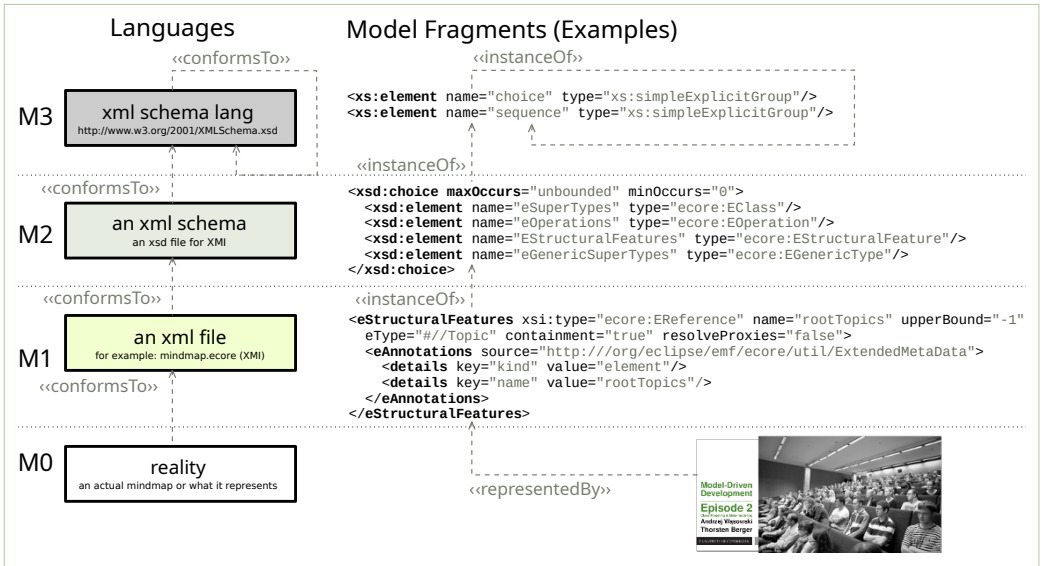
Languages

Model Fragments (Examples)

‹‹conformsTo››

‹‹instanceOf››

M3

xml schema lang
http://www.w3.org/2001/XMLSchema.xsd

<xs:element name="choice" type="xs:simpleExplicitGroup"/>
<xs:element name="sequence" type="xs:simpleExplicitGroup"/>

‹‹instanceOf››

‹‹conformsTo››

M2

an xml schema
an xsd file for XMI

<xsd:choice maxOccurs="unbounded" minOccurs="0">
<xsd:element name="eSuperTypes" type="ecore:EClass"/>
<xsd:element name="eOperations" type="ecore:EOperation"/>
<xsd:element name="EStructuralFeatures" type="ecore:EStructuralFeature"/>
<xsd:element name="eGenericSuperTypes" type="ecore:EGenericType"/>
</xsd:choice>

‹‹conformsTo››

‹‹instanceOf››

M1

an xml file
for example: mindmap.ecore (XMI)

<eStructuralFeatures xsi:type="ecore:EReference" name="rootTopics" upperBound="-1"
eType="#//Topic" containment="true" resolveProxies="false">
<eAnnotations source="http:///org/eclipse/emf/ecore/util/ExtendedMetaData">
<details key="kind" value="element"/>
<details key="name" value="rootTopics"/>
</eAnnotations>
</eStructuralFeatures>

‹‹conformsTo››

M0

reality
an actual mindmap or what it represents

‹‹representedBy››

Model-Driven Development
Episode 2
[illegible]
Andrzej Wąsowski
Thorsten Berger
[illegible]